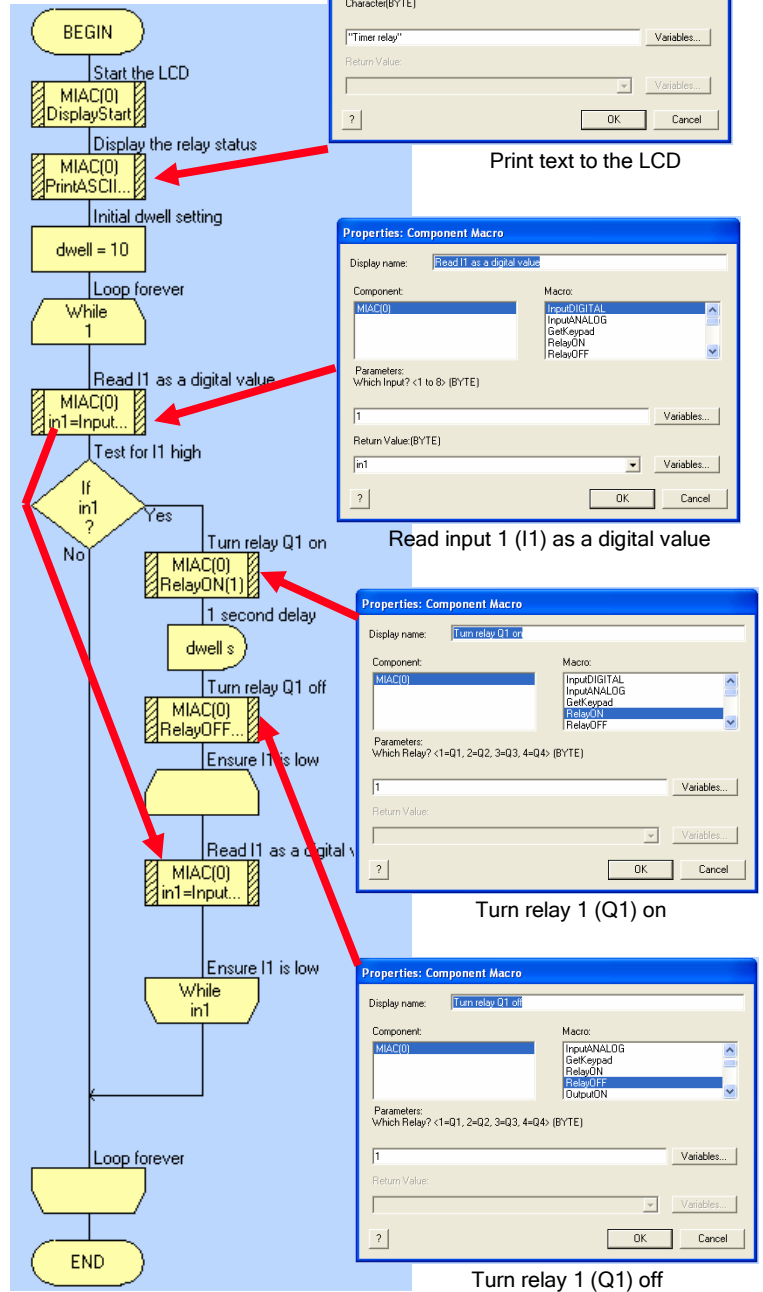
BEGIN

Start the LCD

MIAC(0) DisplayStart

Display the relay status

MIAC(0) PrintASCII...

Initial dwell setting

dwell = 10

Loop forever

While 1

Read I1 as a digital value

MIAC(0) in1=Input...

Test for I1 high

If in1 ?

Yes

No

Turn relay Q1 on

MIAC(0) RelayON(1)

1 second delay

dwell s

Turn relay Q1 off

MIAC(0) RelayOFF...

Ensure I1 is low

Read I1 as a digital v

MIAC(0) in1=Input...

Ensure I1 is low

While in1

Loop forever

END

Character(BYTE)

"Timer relay"

Variables...

Return Value:

Variables...

?

OK

Cancel

Print text to the LCD

Properties: Component Macro

Display name:

Read I1 as a digital value

Component:

MIAC(0)

Macro:

InputDIGITAL
InputANALOG
GetKeypad
RelayON
RelayOFF

Parameters:
Which Input? <1 to 8> (BYTE)

1

Variables...

Return Value:(BYTE)

in1

Variables...

?

OK

Cancel

Read input 1 (I1) as a digital value

Properties: Component Macro

Display name:

Turn relay Q1 on

Component:

MIAC(0)

Macro:

InputDIGITAL
InputANALOG
GetKeypad
RelayON
RelayOFF

Parameters:
Which Relay? <1=Q1, 2=Q2, 3=Q3, 4=Q4> (BYTE)

1

Variables...

Return Value:

Variables...

?

OK

Cancel

Turn relay 1 (Q1) on

Properties: Component Macro

Display name:

Turn relay Q1 off

Component:

MIAC(0)

Macro:

InputANALOG
GetKeypad
RelayON
RelayOFF
OutputON

Parameters:
Which Relay? <1=Q1, 2=Q2, 3=Q3, 4=Q4> (BYTE)

1

Variables...

Return Value:

Variables...

?

OK

Cancel

Turn relay 1 (Q1) off